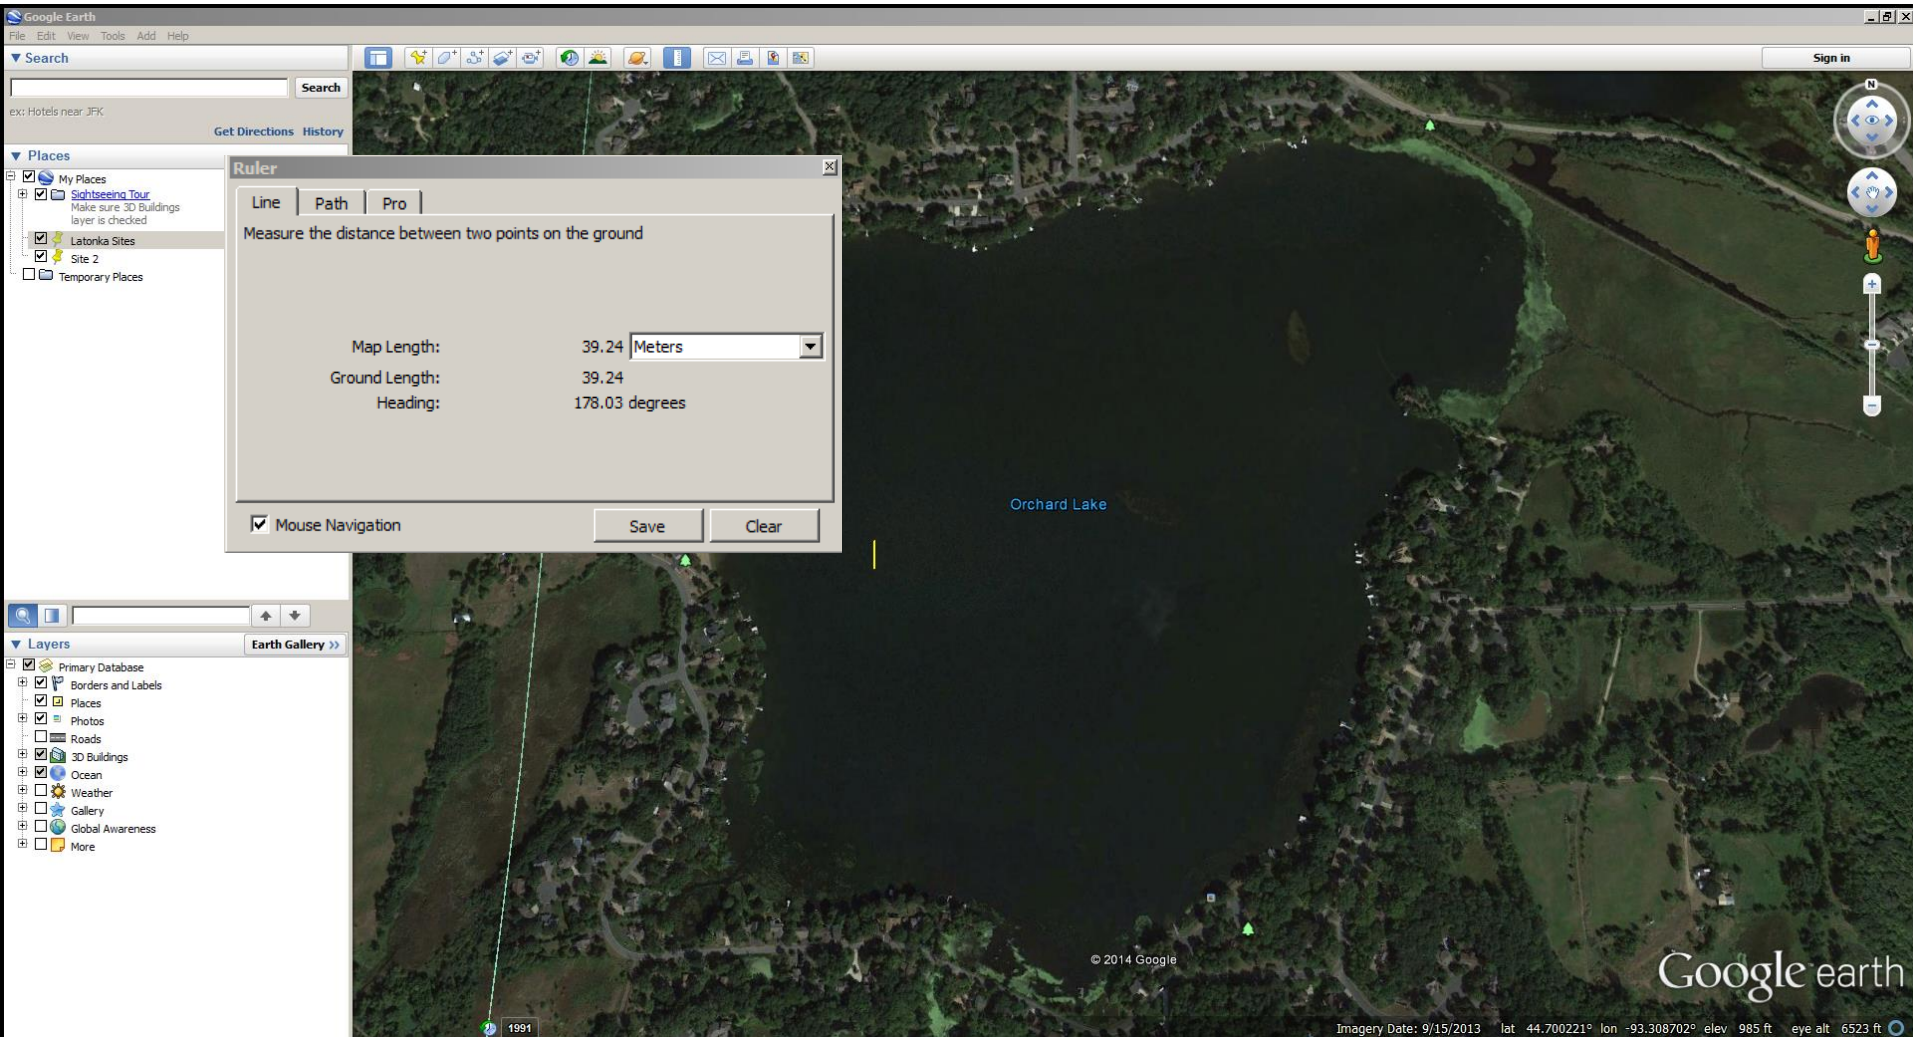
Google Earth
File Edit View Tools Add Help
▼ Search
Search
ex: Hotels near JFK
Get Directions History
▼ Places
My Places
Sightseeing Tour
Make sure 3D Buildings layer is checked
Latonka Sites
Site 2
Temporary Places

Ruler
Line | Path | Pro
Measure the distance between two points on the ground

Map Length: 39.24 Meters
Ground Length: 39.24
Heading: 178.03 degrees

Mouse Navigation
Save Clear

▼ Layers
Earth Gallery »
Primary Database
Borders and Labels
Places
Photos
Roads
3D Buildings
Ocean
Weather
Gallery
Global Awareness
More

Sign in
N
Orchard Lake
© 2014 Google
Google earth
1991
Imagery Date: 9/15/2013 lat 44.700221° lon -93.308702° elev 985 ft eye alt 6523 ft